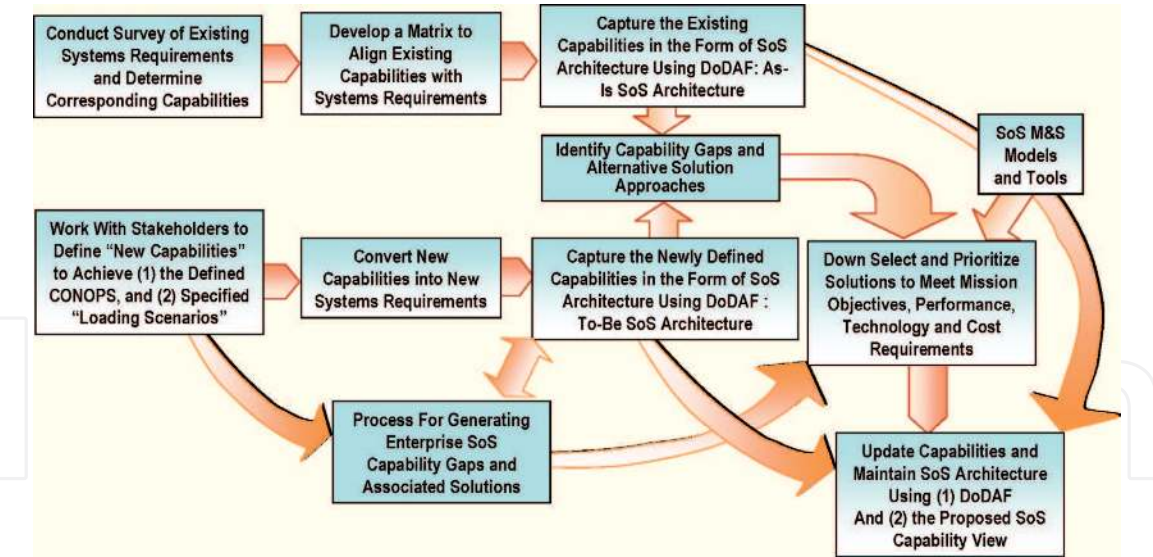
Conduct Survey of Existing Systems Requirements and Determine Corresponding Capabilities

Develop a Matrix to Align Existing Capabilities with Systems Requirements

Capture the Existing Capabilities in the Form of SoS Architecture Using DoDAF: As-Is SoS Architecture

SoS M&S Models and Tools

Identify Capability Gaps and Alternative Solution Approaches

Work With Stakeholders to Define "New Capabilities" to Achieve (1) the Defined CONOPS, and (2) Specified "Loading Scenarios"

Convert New Capabilities into New Systems Requirements

Capture the Newly Defined Capabilities in the Form of SoS Architecture Using DoDAF : To-Be SoS Architecture

Down Select and Prioritize Solutions to Meet Mission Objectives, Performance, Technology and Cost Requirements

Process For Generating Enterprise SoS Capability Gaps and Associated Solutions

Update Capabilities and Maintain SoS Architecture Using (1) DoDAF And (2) the Proposed SoS Capability View